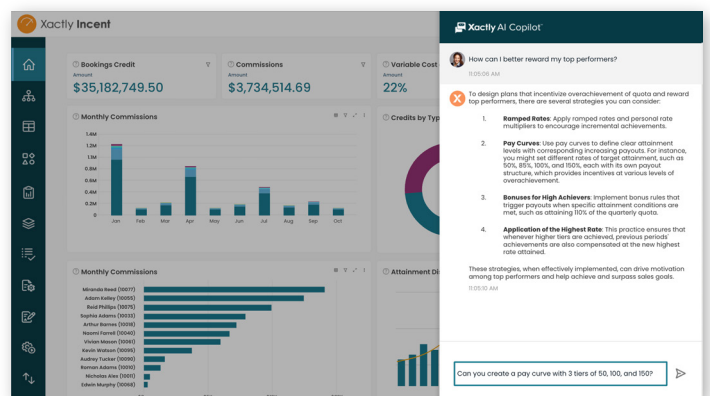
Xactly Incent

Bookings Credit
Amount
$35,182,749.50

Commissions
Amount
$3,734,514.69

Variable Cost
Amount
22%

Monthly Commissions

1.4M
1.2M
1M
0.8M
0.6M
0.4M
0.2M
0

Jan Feb Mar Apr May Jun Jul Aug Sep Oct Nov Dec

Credits by Typ

Monthly Commissions

Miranda Reed (10077)
Adam Kelley (10065)
Reid Phillips (10075)
Sophia Adams (10033)
Arthur Barnes (10018)
Naomi Farrell (10040)
Vivian Mason (10061)
Kevin Watson (10099)
Audrey Tucker (10090)
Roman Adams (10059)
Nicholas Alex (10011)
Edwin Murphy (10015)

Attainment Di

Xactly AI Copilot

How can I better reward my top performers?
11:05:06 AM

To design plans that incentivize overachievement of quota and reward top performers, there are several strategies you can consider:

1. Ramped Rates: Apply ramped rates and personal rate multipliers to encourage incremental achievements.

2. Pay Curves: Use pay curves to define clear attainment levels with corresponding increasing payouts. For instance, you might set different rates of target attainment, such as 50%, 85%, 100%, and 150%, each with its own payout structure, which provides incentives at various levels of overachievement.

3. Bonuses for High Achievers: Implement bonus rules that trigger payouts when specific attainment conditions are met, such as attaining 110% of the quarterly quota.

4. Application of the Highest Rate: This practice ensures that whenever higher tiers are achieved, previous periods' achievements are also compensated at the new highest rate attained.

These strategies, when effectively implemented, can drive motivation among top performers and help achieve and surpass sales goals.
11:05:10 AM

Can you create a pay curve with 3 tiers of 50, 100, and 150?